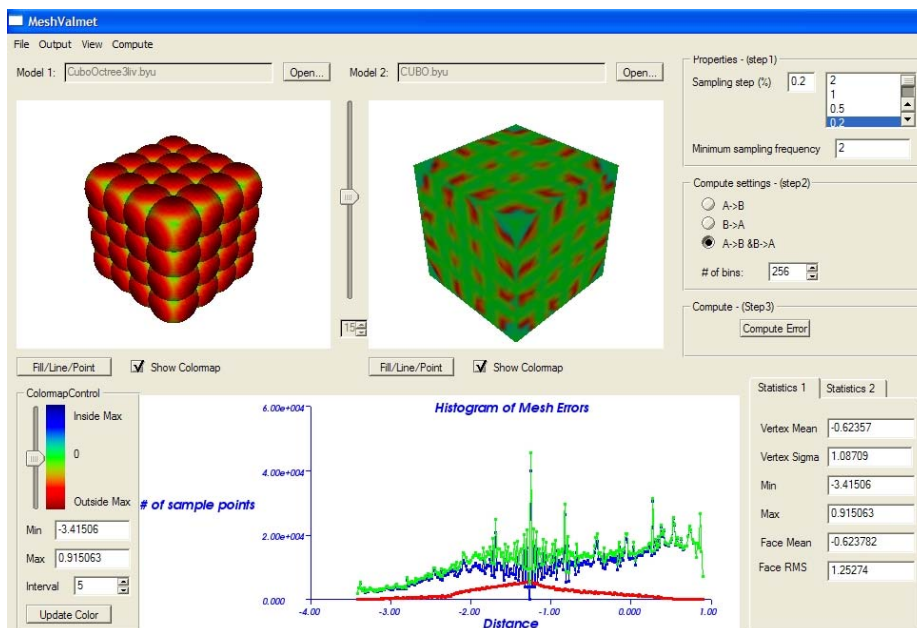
MeshValmet

File Output View Compute

Model 1: CuboOctree3liv.byu Open...

Model 2: CUBO.byu Open...

Properties - (step1)

Sampling step (%) 0.2

2
1
0.5
0.2

Minimum sampling frequency 2

Compute settings - (step2)

A->B

B->A

A->B &B->A

# of bins: 256

Compute - (Step3)

Compute Error

15

Fill/Line/Point Show Colormap

Fill/Line/Point Show Colormap

ColormapControl

Inside Max

0

Outside Max

Min -3.41506

Max 0.915063

Interval 5

Update Color

Histogram of Mesh Errors

# of sample points

6.00e+004

4.00e+004

2.00e+004

0.000

-4.00 -3.00 -2.00 -1.00 0.000 1.00

Distance

Statistics 1 Statistics 2

Vertex Mean -0.62357

Vertex Sigma 1.08709

Min -3.41506

Max 0.915063

Face Mean -0.623782

Face RMS 1.25274